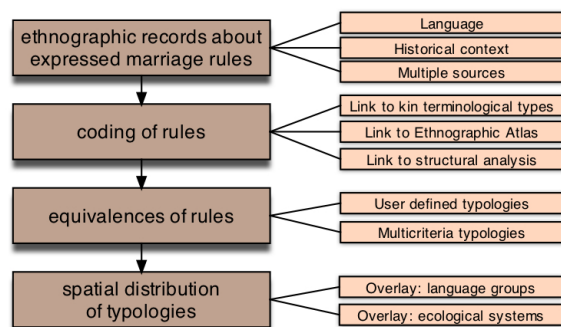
ethnographic records about expressed marriage rules

Language

Historical context

Multiple sources

coding of rules

Link to kin terminological types

Link to Ethnographic Atlas

Link to structural analysis

equivalences of rules

User defined typologies

Multicriteria typologies

spatial distribution of typologies

Overlay: language groups

Overlay: ecological systems